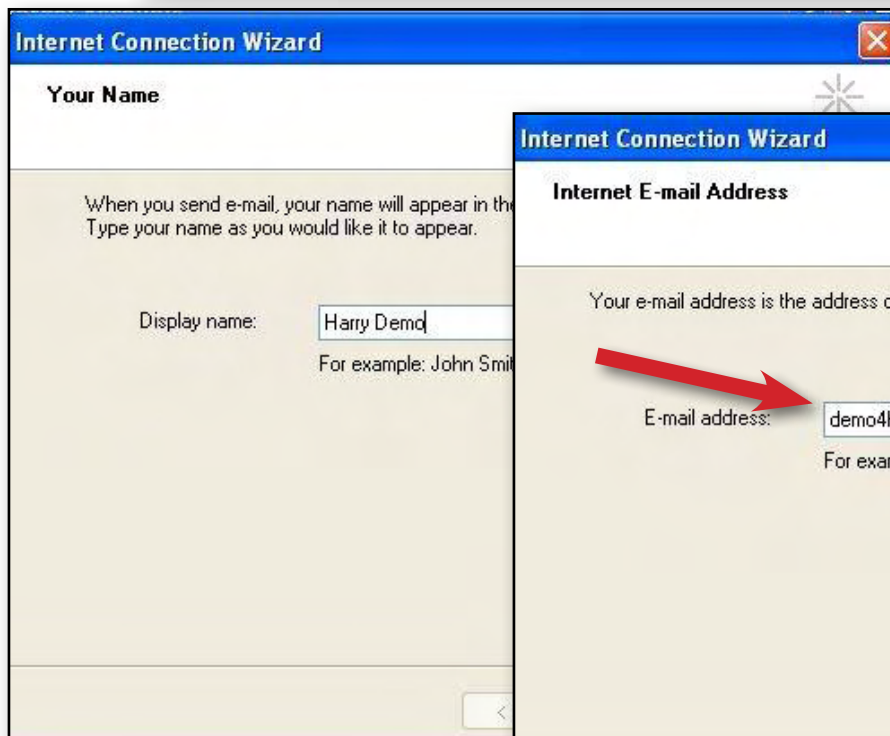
Internet Connection Wizard

Your Name

When you send e-mail, your name will appear in the
Type your name as you would like it to appear.

Display name: Harry Demo

For example: John Smit

Internet Connection Wizard

Internet E-mail Address

Your e-mail address is the address o

E-mail address: demo4

For exan

<